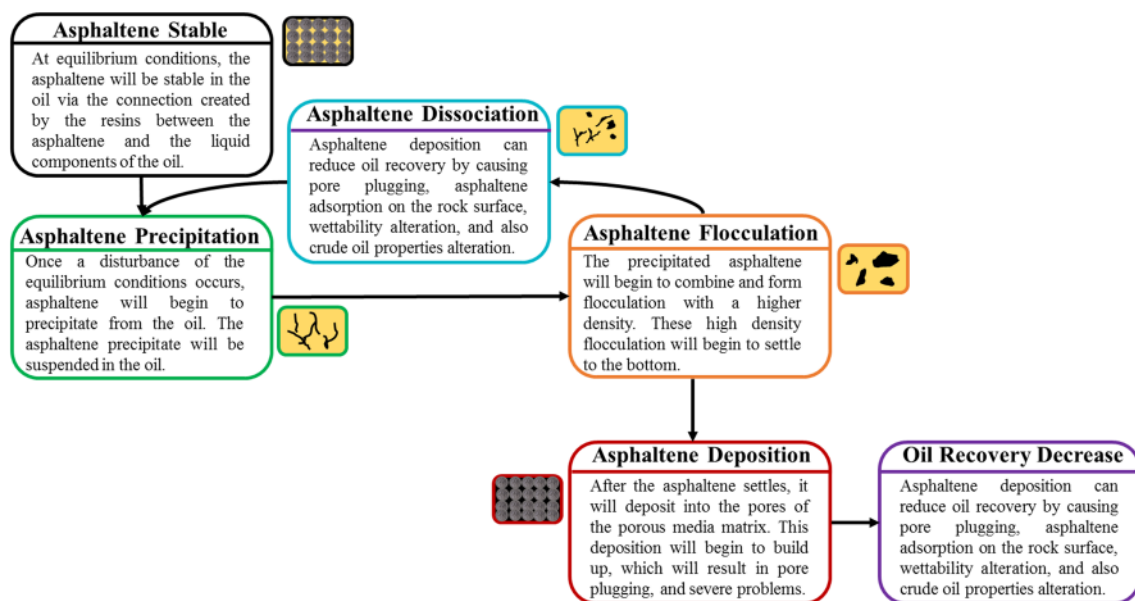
Asphaltene Stable

At equilibrium conditions, the asphaltene will be stable in the oil via the connection created by the resins between the asphaltene and the liquid components of the oil.

Asphaltene Dissociation

Asphaltene deposition can reduce oil recovery by causing pore plugging, asphaltene adsorption on the rock surface, wettability alteration, and also crude oil properties alteration.

Asphaltene Precipitation

Once a disturbance of the equilibrium conditions occurs, asphaltene will begin to precipitate from the oil. The asphaltene precipitate will be suspended in the oil.

Asphaltene Flocculation

The precipitated asphaltene will begin to combine and form flocculation with a higher density. These high density flocculation will begin to settle to the bottom.

Asphaltene Deposition

After the asphaltene settles, it will deposit into the pores of the porous media matrix. This deposition will begin to build up, which will result in pore plugging, and severe problems.

Oil Recovery Decrease

Asphaltene deposition can reduce oil recovery by causing pore plugging, asphaltene adsorption on the rock surface, wettability alteration, and also crude oil properties alteration.